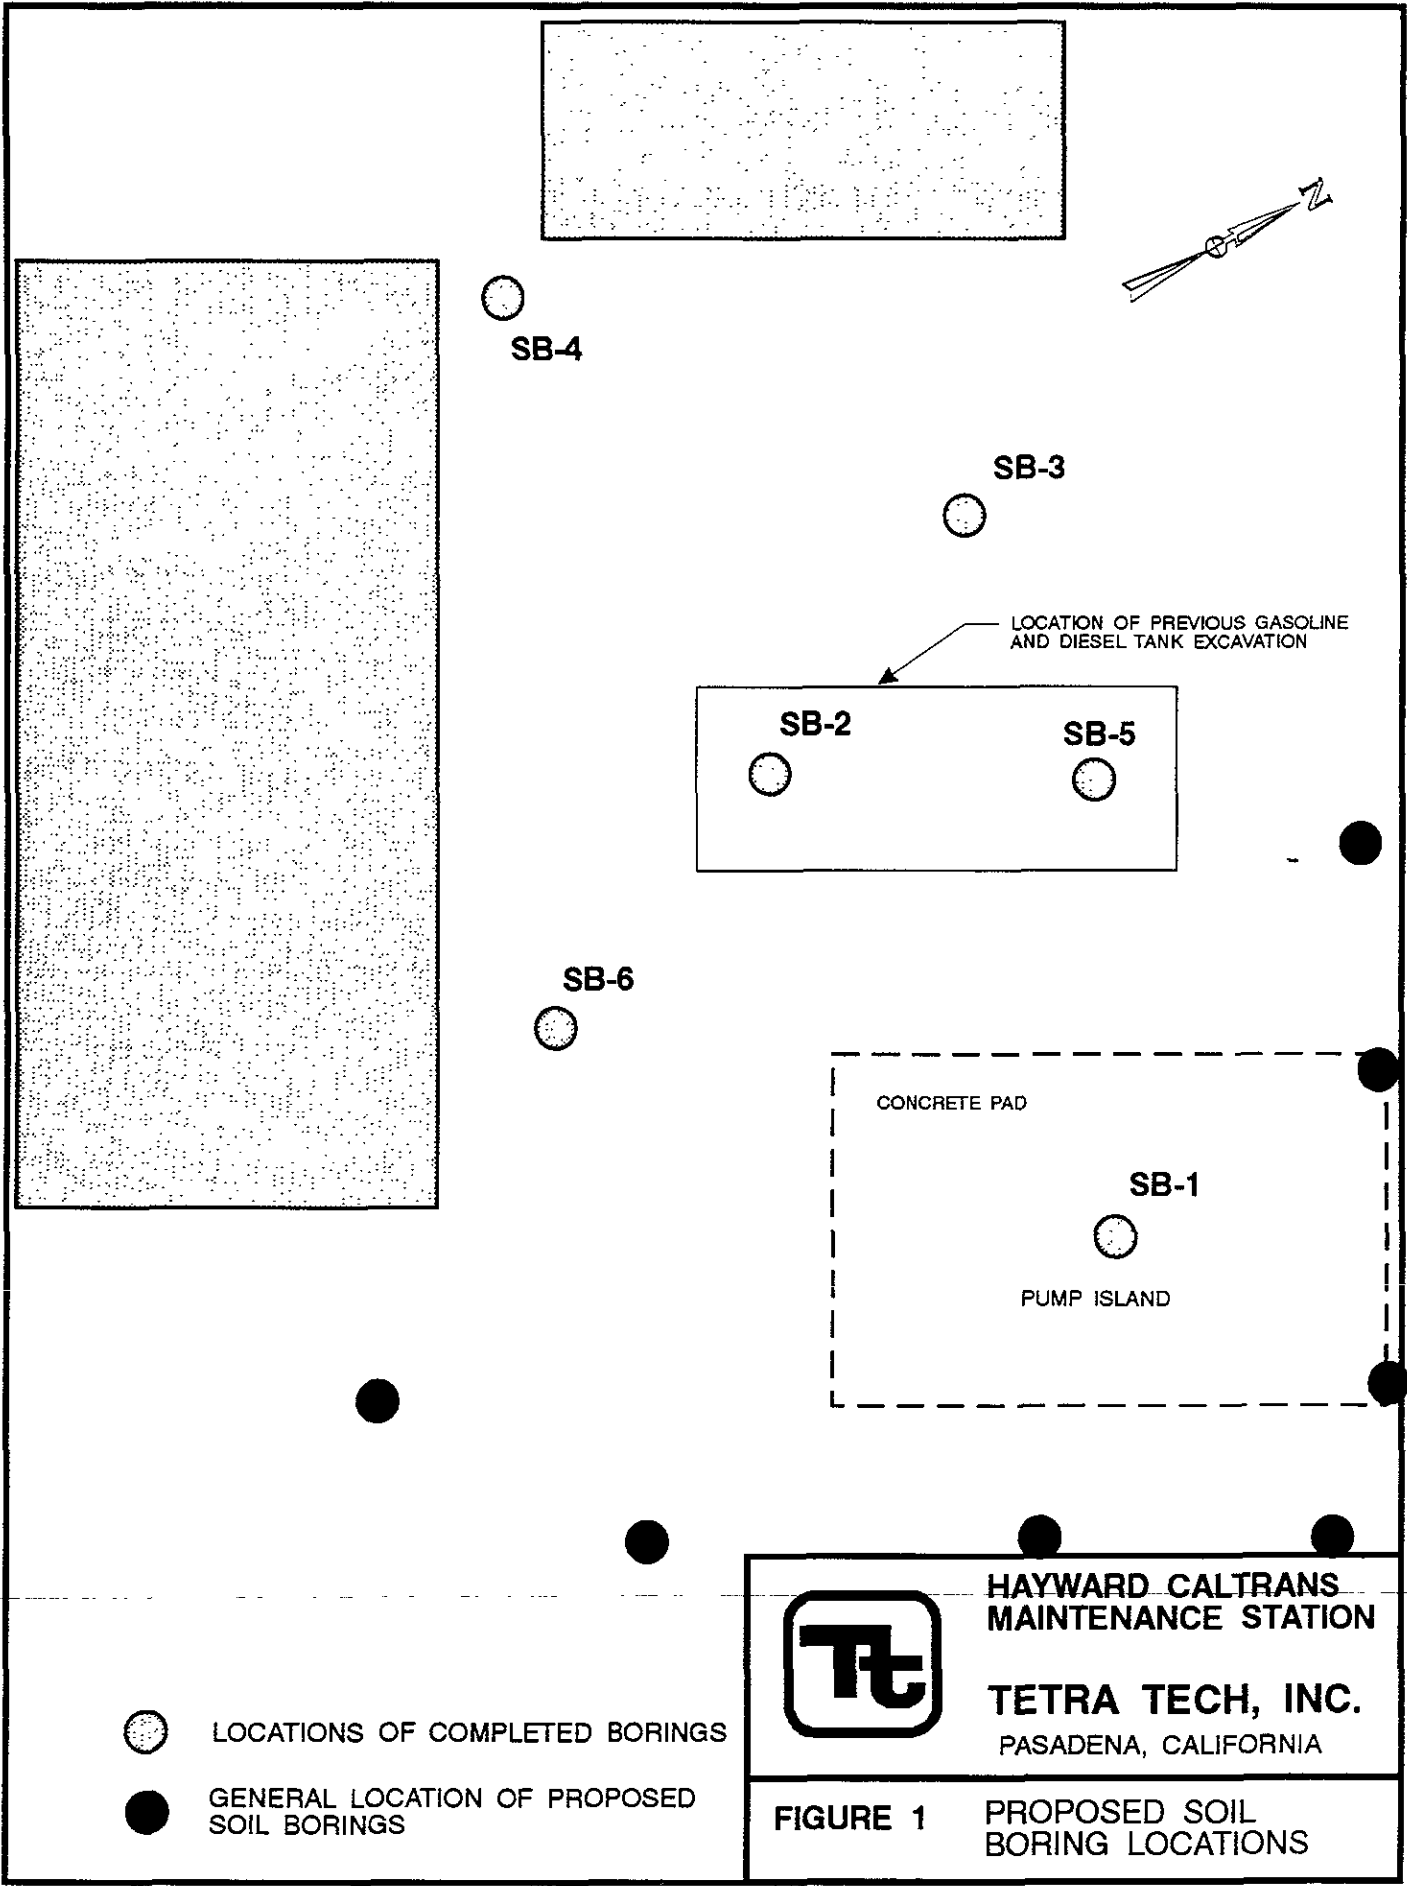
N

SB-4

SB-3

LOCATION OF PREVIOUS GASOLINE AND DIESEL TANK EXCAVATION

SB-2

SB-5

SB-6

CONCRETE PAD

SB-1

PUMP ISLAND

HAYWARD CALTRANS MAINTENANCE STATION

Tt

TETRA TECH, INC.
PASADENA, CALIFORNIA

LOCATIONS OF COMPLETED BORINGS

GENERAL LOCATION OF PROPOSED SOIL BORINGS

FIGURE 1

PROPOSED SOIL BORING LOCATIONS